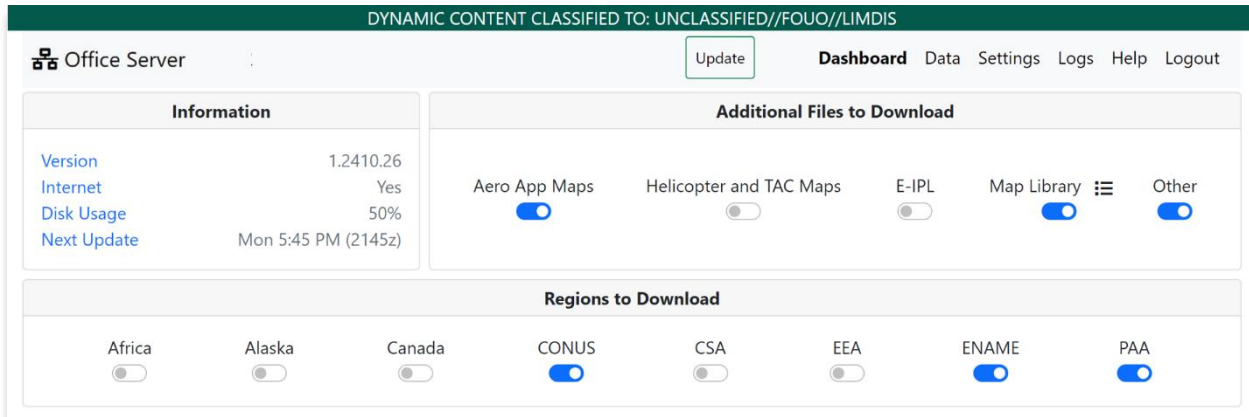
DYNAMIC CONTENT CLASSIFIED TO: UNCLASSIFIED//FOUO//LIMDIS

Office Server

Update

Dashboard Data Settings Logs Help Logout

Information

| | |
|---|---|
| Version | 1.2410.26 |
| Internet | Yes |
| Disk Usage | 50% |
| Next Update | Mon 5:45 PM (2145z) |

Additional Files to Download

Aero App Maps
Helicopter and TAC Maps
E-IPL
Map Library
Other

Regions to Download

Africa
Alaska
Canada
CONUS
CSA
EEA
ENAME
PAA